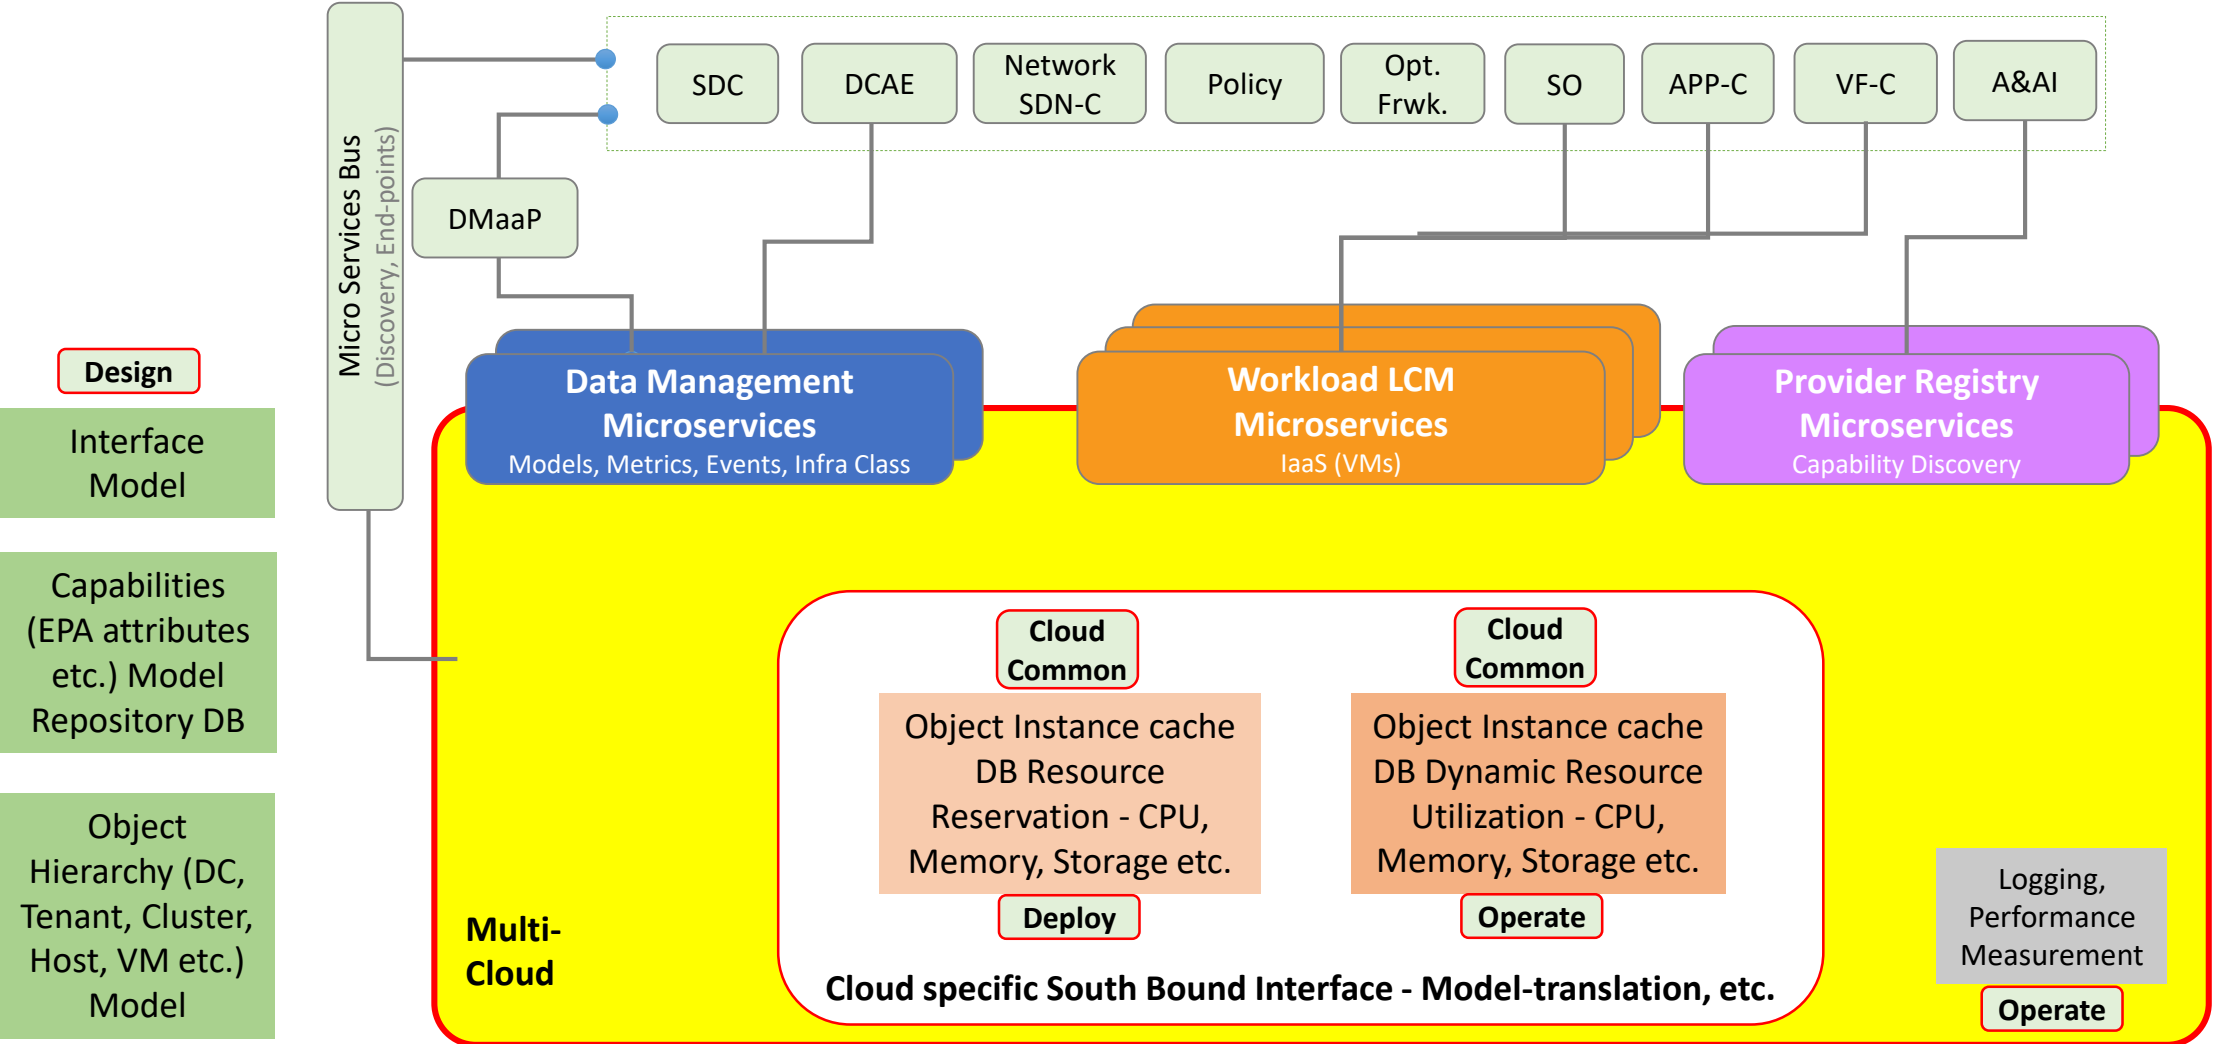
Micro Services Bus
(Discovery, End-points)

SDC

DCAE

Network SDN-C

Policy

Opt. Frwk.

SO

APP-C

VF-C

A&AI

DMaaP

Design

Interface Model

Capabilities (EPA attributes etc.) Model Repository DB

Object Hierarchy (DC, Tenant, Cluster, Host, VM etc.) Model

Data Management Microservices
Models, Metrics, Events, Infra Class

Workload LCM Microservices
IaaS (VMs)

Provider Registry Microservices
Capability Discovery

Cloud Common

Object Instance cache DB Resource Reservation - CPU, Memory, Storage etc.

Deploy

Cloud Common

Object Instance cache DB Dynamic Resource Utilization - CPU, Memory, Storage etc.

Operate

Logging, Performance Measurement

Operate

Multi-Cloud

Cloud specific South Bound Interface - Model-translation, etc.